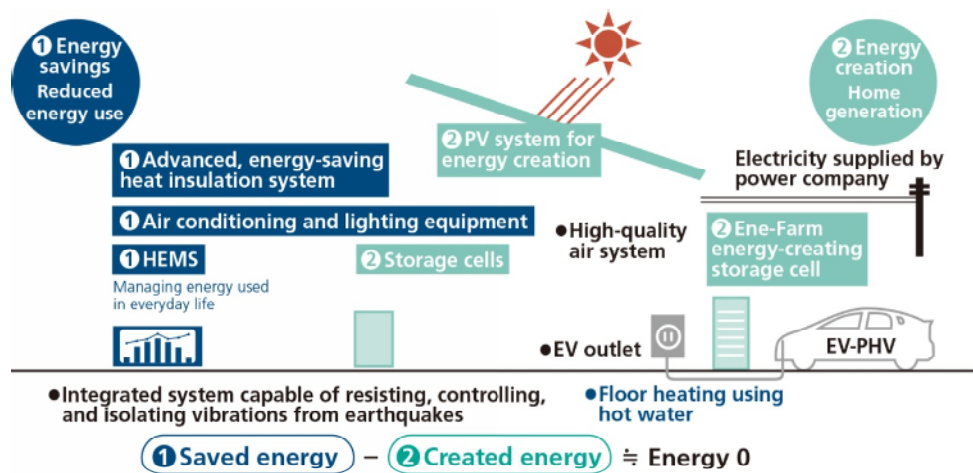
❶ Energy savings
Reduced energy use

❷ Energy creation
Home generation

❷ PV system for energy creation

❶ Advanced, energy-saving heat insulation system

Electricity supplied by power company

❶ Air conditioning and lighting equipment

●High-quality air system

❷ Ene-Farm energy-creating storage cell

❶ HEMS
Managing energy used in everyday life

❷ Storage cells

●EV outlet

EV-PHV

●Integrated system capable of resisting, controlling, and isolating vibrations from earthquakes

●Floor heating using hot water

❶ Saved energy – ❷ Created energy ≒ Energy 0